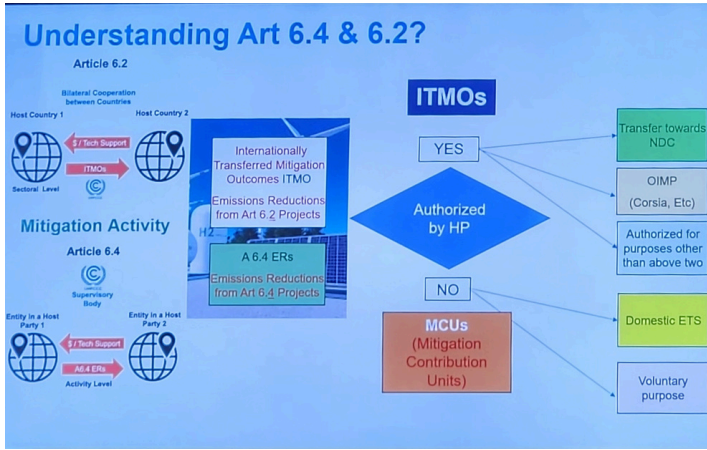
Understanding Art 6.4 & 6.2?

Article 6.2

Bilateral Cooperation between Countries

Host Country 1

Host Country 2

$ / Tech Support

ITMOs

Sectoral Level

Mitigation Activity

Article 6.4

Supervisory Body

Entity in a Host Party 1

Entity in a Host Party 2

$ / Tech Support

A6.4 ERs

Activity Level

Internationally Transferred Mitigation Outcomes ITMO

Emissions Reductions from Art 6.2 Projects

H2

A 6.4 ERs

Emissions Reductions from Art 6.4 Projects

ITMOs

YES

Authorized by HP

NO

MCUs (Mitigation Contribution Units)

Transfer towards NDC

OIMP (Corsia, Etc)

Authorized for purposes other than above two

Domestic ETS

Voluntary purpose